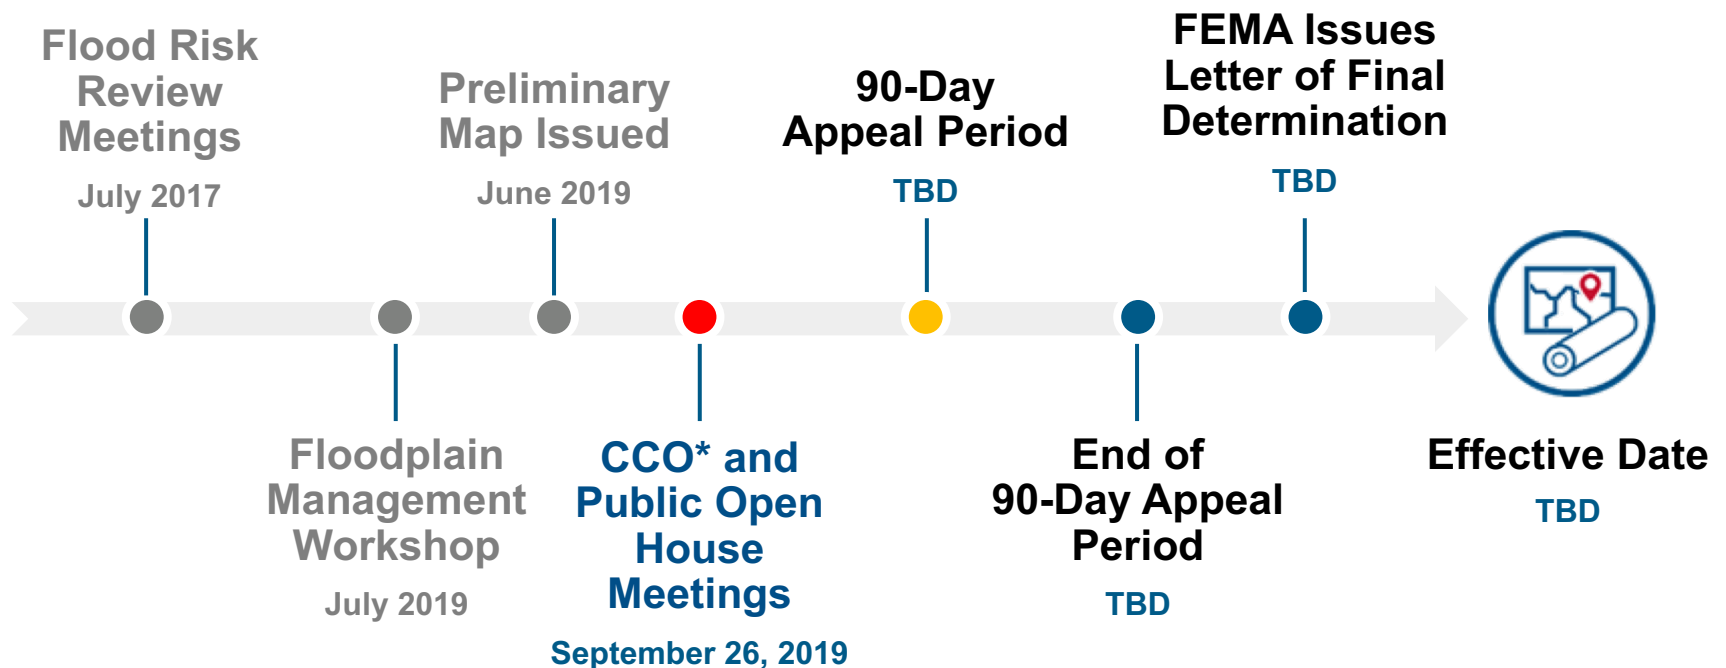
Flood Risk Review Meetings
July 2017

Floodplain Management Workshop
July 2019

Preliminary Map Issued
June 2019

CCO* and Public Open House Meetings
September 26, 2019

90-Day Appeal Period
TBD

End of 90-Day Appeal Period
TBD

FEMA Issues Letter of Final Determination
TBD

Effective Date
TBD